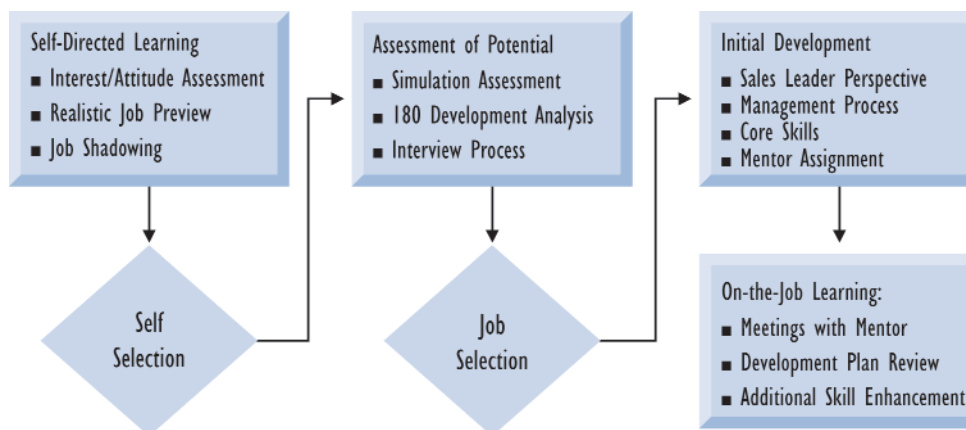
Self-Directed Learning
■ Interest/Attitude Assessment
■ Realistic Job Preview
■ Job Shadowing

Self Selection

Assessment of Potential
■ Simulation Assessment
■ 180 Development Analysis
■ Interview Process

Job Selection

Initial Development
■ Sales Leader Perspective
■ Management Process
■ Core Skills
■ Mentor Assignment

On-the-Job Learning:
■ Meetings with Mentor
■ Development Plan Review
■ Additional Skill Enhancement